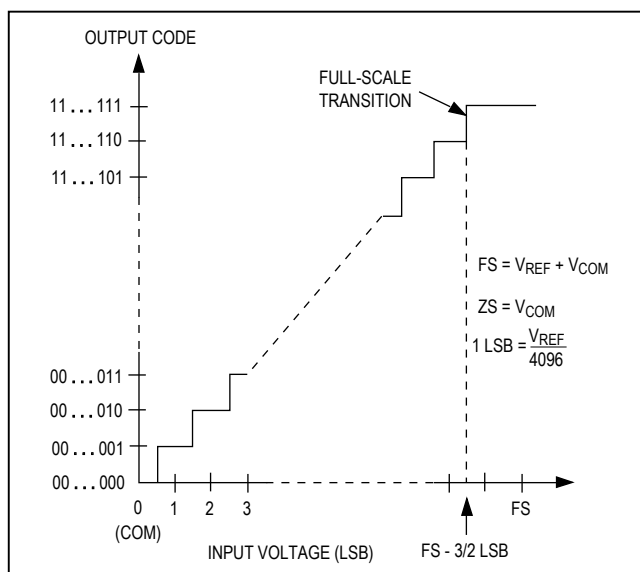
OUTPUT CODE

FULL-SCALE TRANSITION

11 . . . 111
11 . . . 110
11 . . . 101

FS = $V_{REF} + V_{COM}$

ZS = $V_{COM}$

1 LSB = $\frac{V_{REF}}{4096}$

00 . . . 011
00 . . . 010
00 . . . 001
00 . . . 000

0
(COM)
1
2
3
FS

INPUT VOLTAGE (LSB)

FS - 3/2 LSB